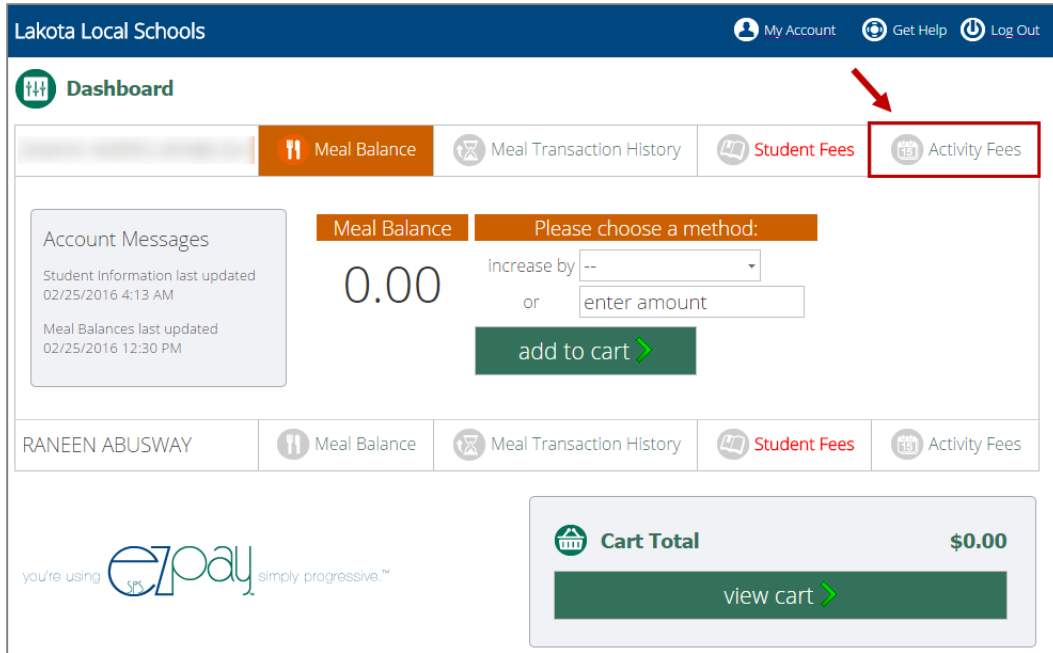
Lakota Local Schools

My Account Get Help Log Out

Dashboard

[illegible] | Meal Balance | Meal Transaction History | Student Fees | Activity Fees

Account Messages

Student Information last updated 02/25/2016 4:13 AM

Meal Balances last updated 02/25/2016 12:30 PM

Meal Balance

0.00

Please choose a method:

increase by --

or enter amount

add to cart

RANEEN ABUSWAY | Meal Balance | Meal Transaction History | Student Fees | Activity Fees

you're using SPS ezpay simply progressive.™

Cart Total $0.00

view cart